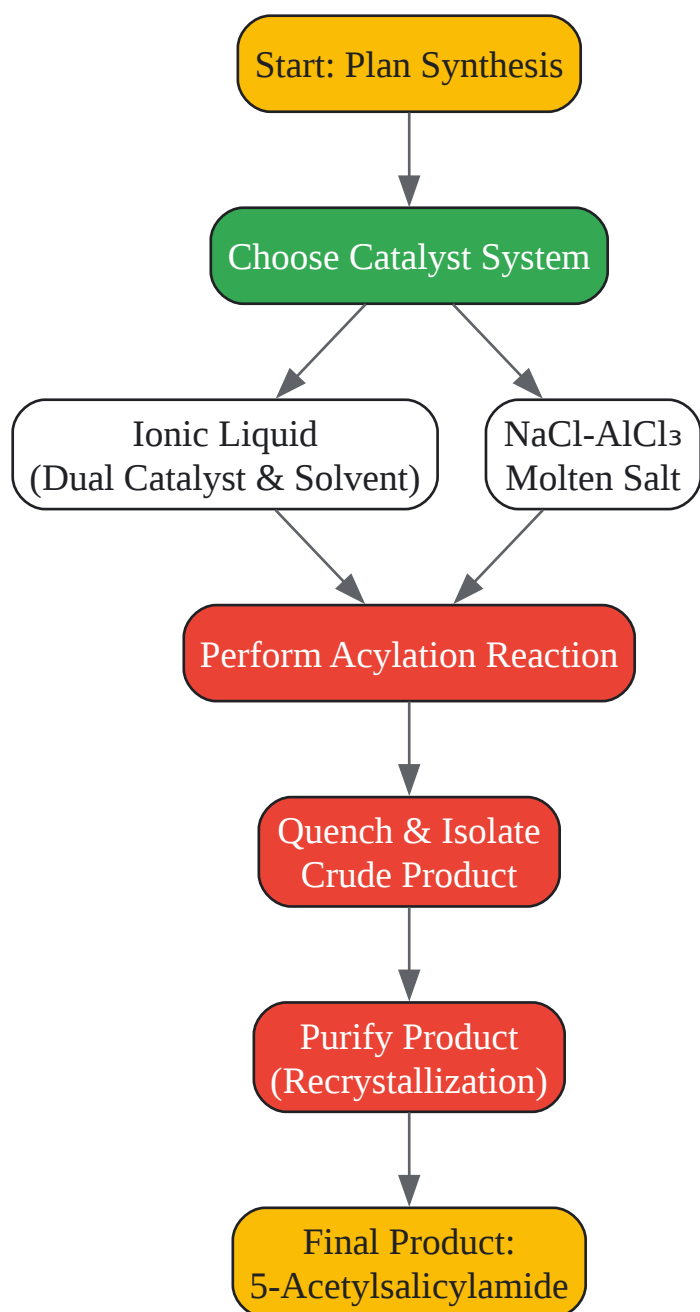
Start: Plan Synthesis

Choose Catalyst System

Ionic Liquid
(Dual Catalyst & Solvent)

$NaCl-AlCl_3$
Molten Salt

Perform Acylation Reaction

Quench & Isolate
Crude Product

Purify Product
(Recrystallization)

Final Product:
5-Acetylsalicylamide